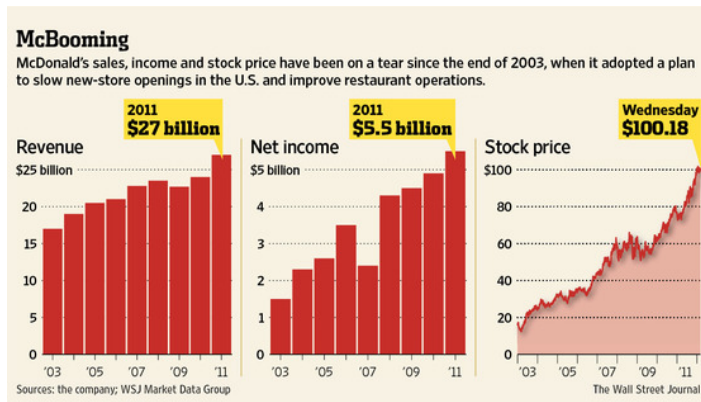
McBooming

McDonald's sales, income and stock price have been on a tear since the end of 2003, when it adopted a plan to slow new-store openings in the U.S. and improve restaurant operations.

Revenue

2011
$27 billion

$25 billion
20
15
10
5
0
'03 '05 '07 '09 '11

Net income

2011
$5.5 billion

$5 billion
4
3
2
1
0
'03 '05 '07 '09 '11

Stock price

Wednesday
$100.18

$100
80
60
40
20
0
'03 '05 '07 '09 '11

Sources: the company; WSJ Market Data Group

The Wall Street Journal